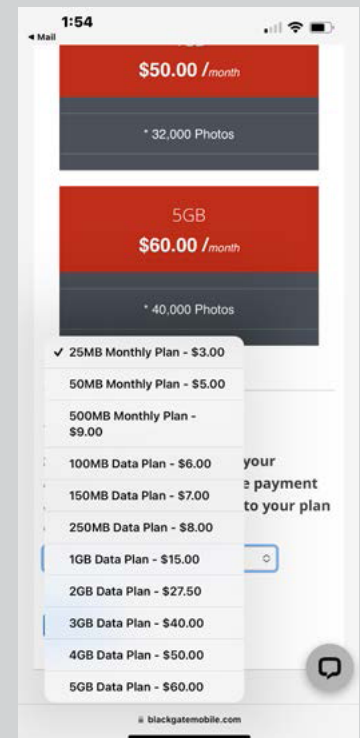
1:54
◂ Mail

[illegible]
$50.00 /month

* 32,000 Photos

5GB
$60.00 /month

* 40,000 Photos

✓ 25MB Monthly Plan - $3.00
50MB Monthly Plan - $5.00
500MB Monthly Plan - $9.00
100MB Data Plan - $6.00
150MB Data Plan - $7.00
250MB Data Plan - $8.00
1GB Data Plan - $15.00
2GB Data Plan - $27.50
3GB Data Plan - $40.00
4GB Data Plan - $50.00
5GB Data Plan - $60.00

your
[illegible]e payment
to your plan

blackgatemobile.com